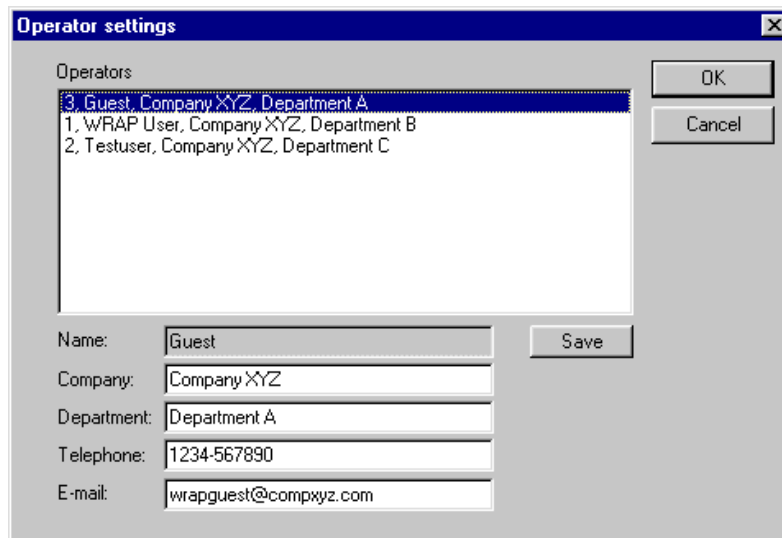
Operator settings

Operators

3, Guest, Company XYZ, Department A
1, WRAP User, Company XYZ, Department B
2, Testuser, Company XYZ, Department C

OK

Cancel

Name: Guest

Save

Company: Company XYZ

Department: Department A

Telephone: 1234-567890

E-mail: wrapguest@compxyz.com